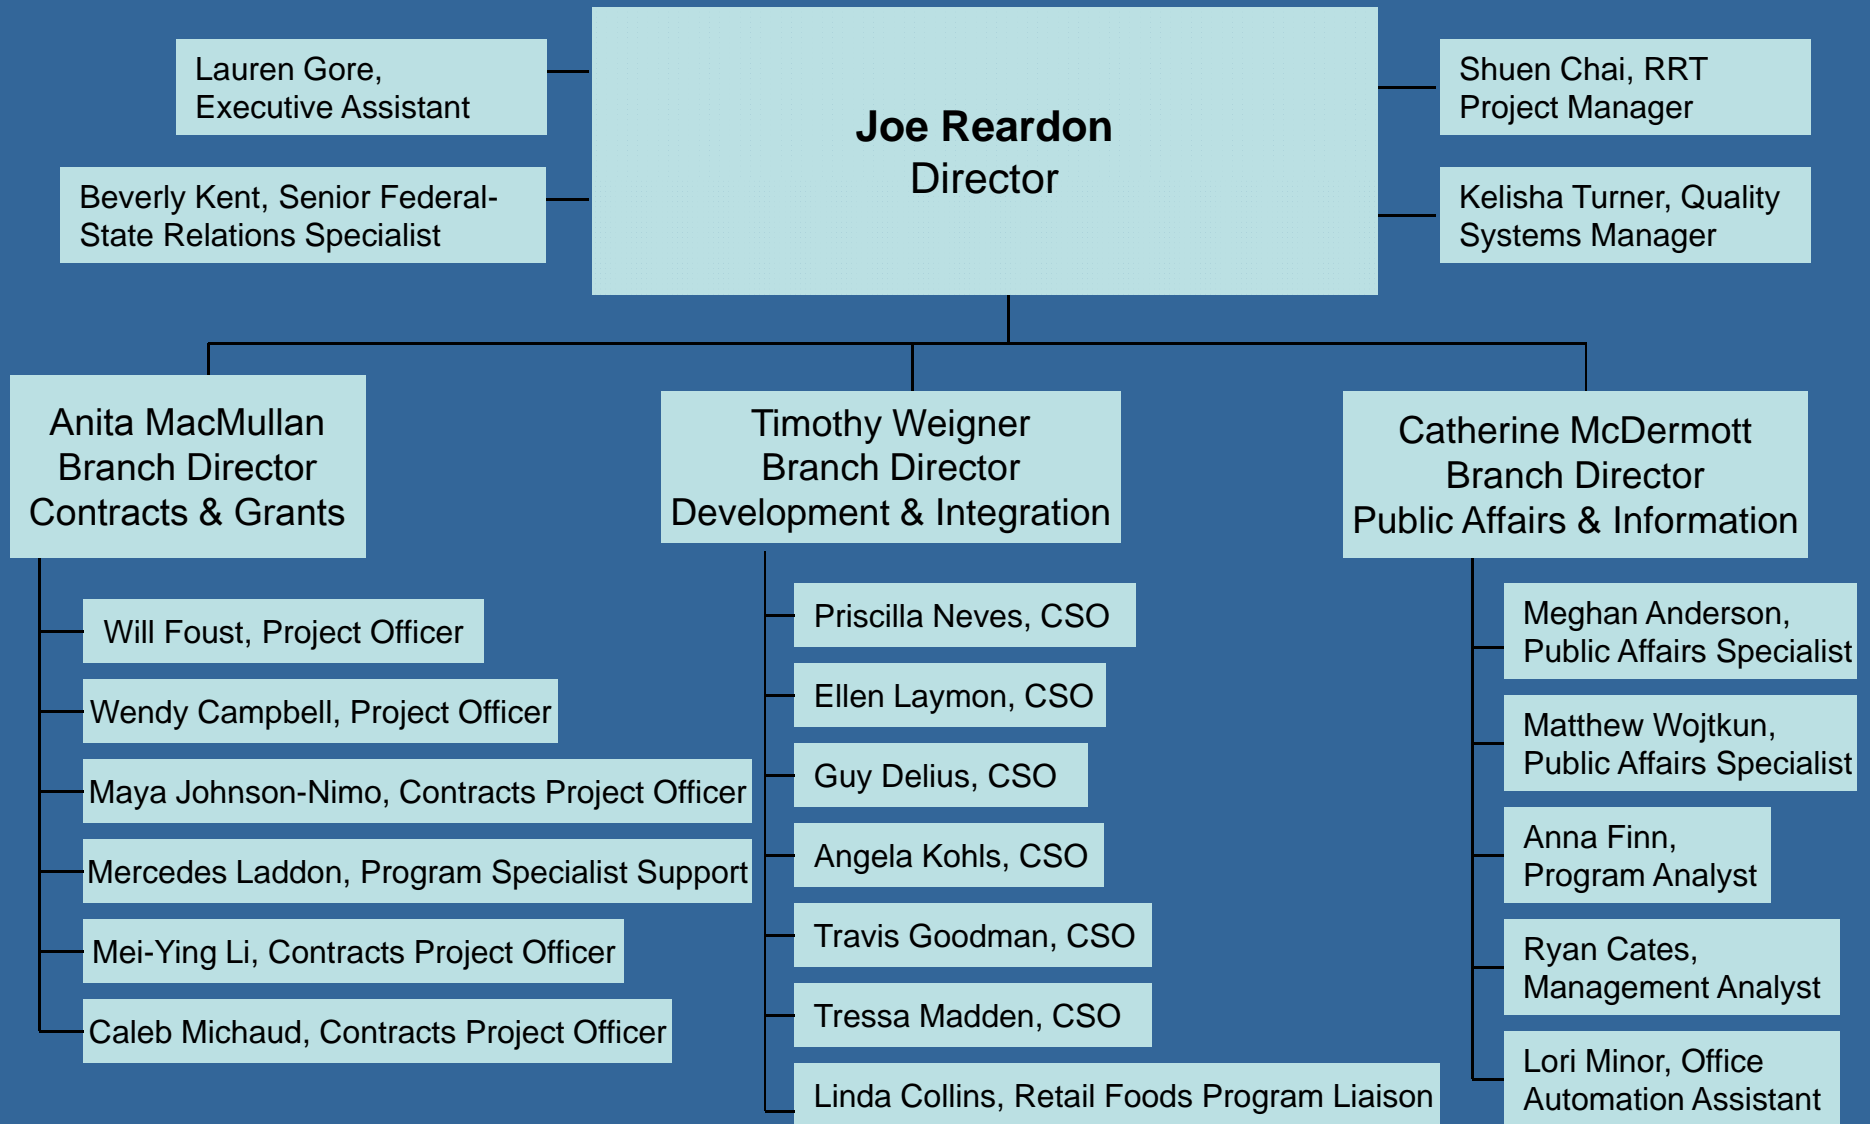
Lauren Gore, Executive Assistant

Beverly Kent, Senior Federal-State Relations Specialist

**Joe Reardon**
Director

Shuen Chai, RRT Project Manager

Kelisha Turner, Quality Systems Manager

Anita MacMullan
Branch Director
Contracts & Grants

Timothy Weigner
Branch Director
Development & Integration

Catherine McDermott
Branch Director
Public Affairs & Information

Will Foust, Project Officer

Wendy Campbell, Project Officer

Maya Johnson-Nimo, Contracts Project Officer

Mercedes Laddon, Program Specialist Support

Mei-Ying Li, Contracts Project Officer

Caleb Michaud, Contracts Project Officer

Priscilla Neves, CSO

Ellen Laymon, CSO

Guy Delius, CSO

Angela Kohls, CSO

Travis Goodman, CSO

Tressa Madden, CSO

Linda Collins, Retail Foods Program Liaison

Meghan Anderson, Public Affairs Specialist

Matthew Wojtkun, Public Affairs Specialist

Anna Finn, Program Analyst

Ryan Cates, Management Analyst

Lori Minor, Office Automation Assistant